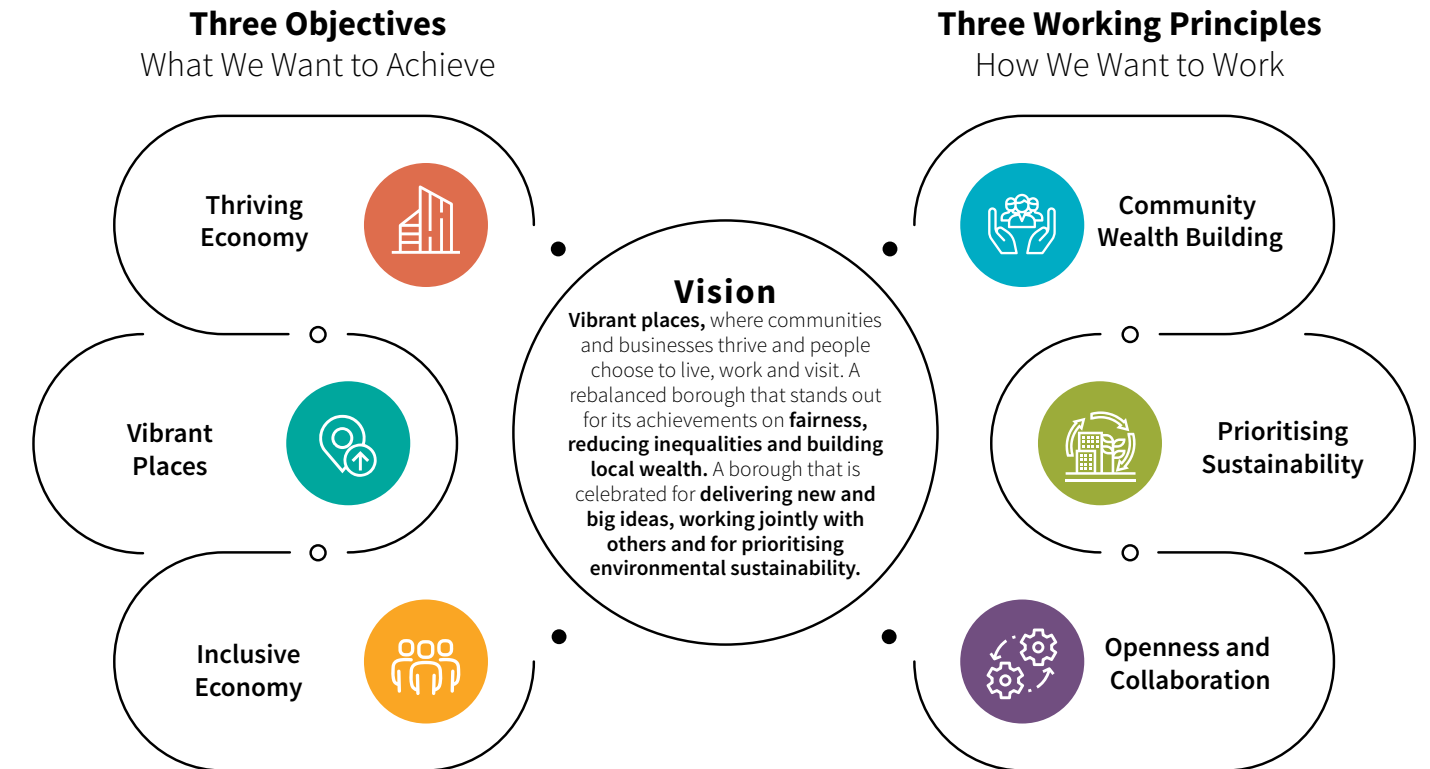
Three Objectives
What We Want to Achieve

Three Working Principles
How We Want to Work

Thriving Economy

Vibrant Places

Inclusive Economy

Vision
Vibrant places, where communities and businesses thrive and people choose to live, work and visit. A rebalanced borough that stands out for its achievements on fairness, reducing inequalities and building local wealth. A borough that is celebrated for delivering new and big ideas, working jointly with others and for prioritising environmental sustainability.

Community Wealth Building

Prioritising Sustainability

Openness and Collaboration